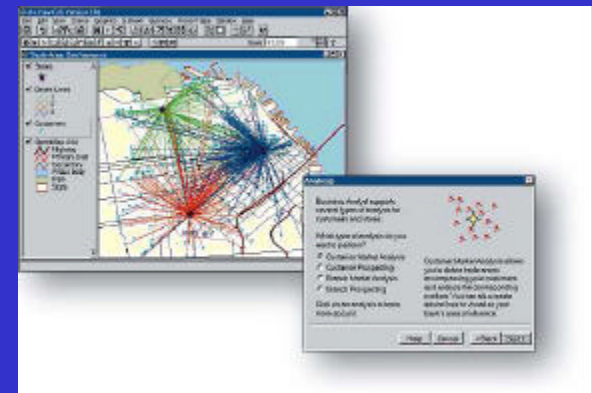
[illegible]

Stores
Desire Lines
Customers

Analysis

Business Analyst supports several types of analysis for customers and stores.

What type of analysis do you want to perform?

Customer Market Analysis
Customer Prospecting
Simple Market Analysis
Market Prospecting

Click on the analysis to learn more about it.

Customer Market Analysis allows you to define trade areas encompassing your customers and analyze the corresponding profiles. You can also create desire lines to show how your store's area of influence.

Help Cancel < Back Next >